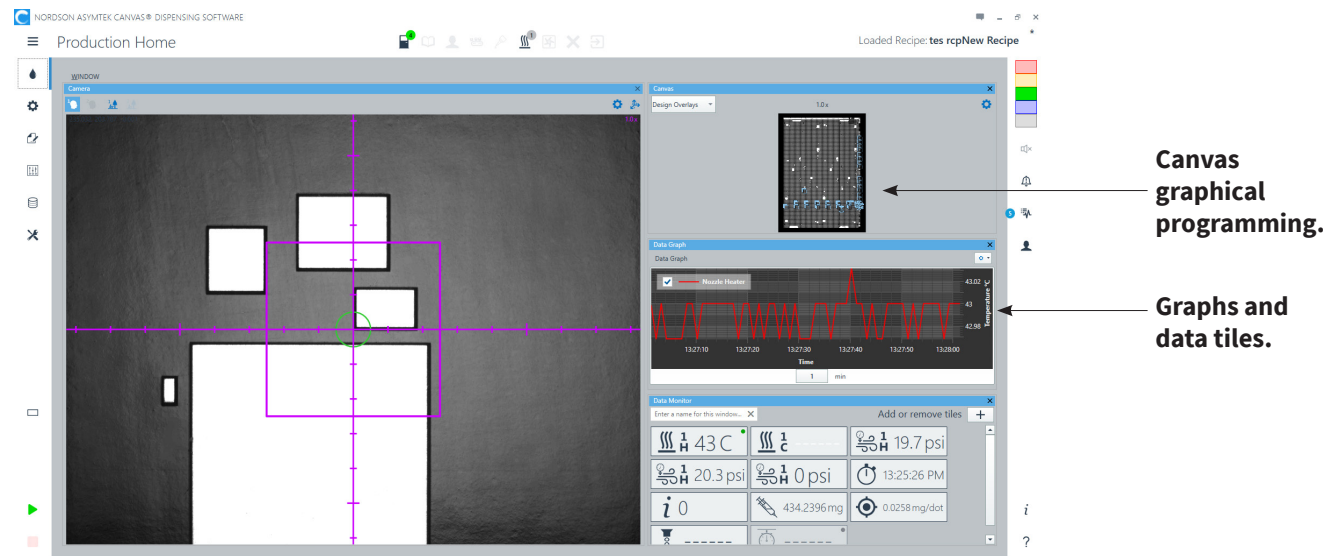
NORDSON ASYMTEK CANVAS® DISPENSING SOFTWARE

Production Home

Loaded Recipe: tes rcpNew Recipe

WINDOW

Camera

1.0 x

Canvas

Design Overlays

1.0 x

Data Graph

Data Graph

Nozzle Heater

43.02

43

42.98

Temperature °C

13:27:10 13:27:20 13:27:30 13:27:40 13:27:50 13:28:00

Time

1 min

Data Monitor

Enter a name for this window...

Add or remove tiles

1 H 43 C

1 C

1 H 19.7 psi

1 H 20.3 psi

1 H 0 psi

13:25:26 PM

0

434.2396 mg

0.0258 mg/dot

Canvas graphical programming.

Graphs and data tiles.

i

?